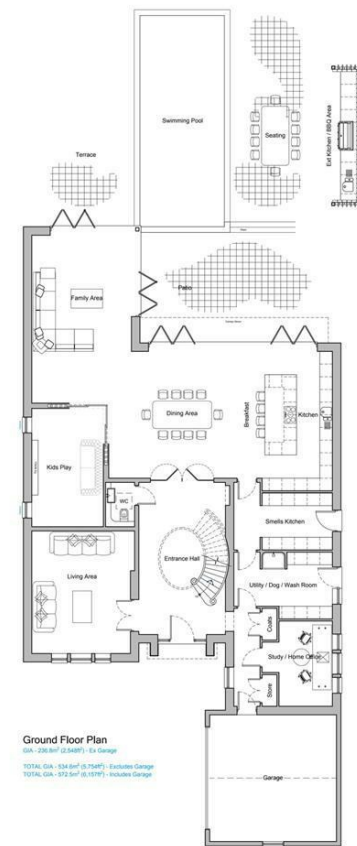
Swimming Pool

Terrace

Seating

Ext Kitchen / BBQ Area

Family Area

Patio

Dining Area

Breakfast

Kitchen

Kids Play

WC

Smells Kitchen

Entrance Hall

Living Area

Utility / Dog / Wash Room

Coats

Study / Home Office

Store

Garage

Ground Floor Plan
GIA - 236.9m² (2,548ft²) - Ex Garage

TOTAL GIA - 534.6m² (5,754ft²) - Excludes Garage
TOTAL GIA - 572.5m² (6,157ft²) - Includes Garage